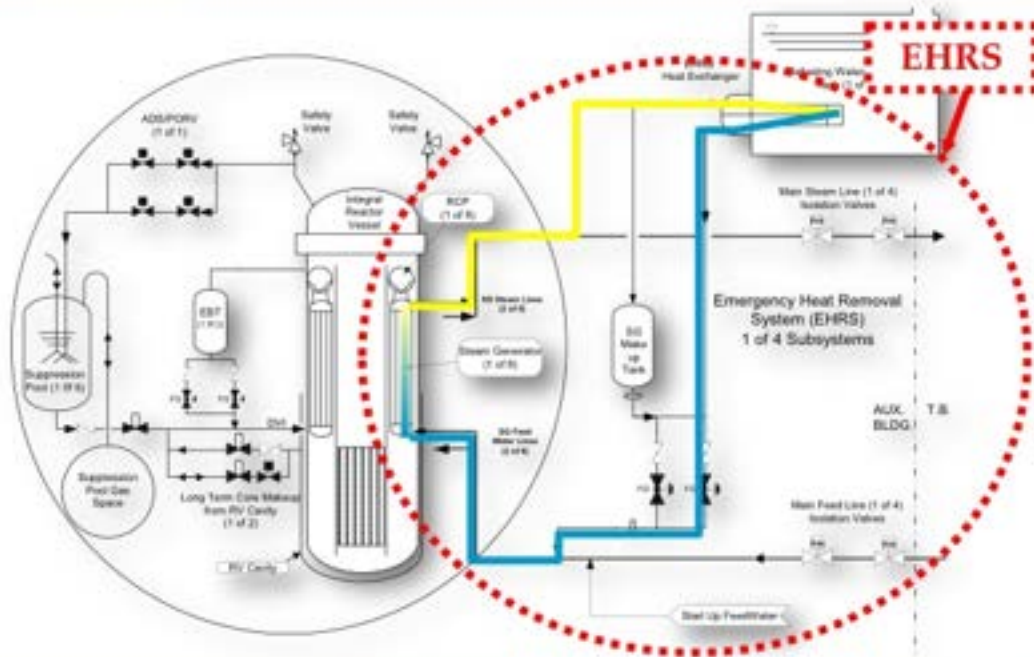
EHRS

Heat Exchanger

Refueling Water

ADS/PORV (1 of 1)

Safety Valve

Safety Valve

Integral Reactor Vessel

RCP (1 of 8)

Main Steam Line (1 of 4) Isolation Valves

EBT (1 of 2)

SG Steam Line (1 of 8)

Steam Generator (1 of 8)

SG Make up Tank

Emergency Heat Removal System (EHRS) 1 of 4 Subsystems

Suppression Pool (1 of 8)

SG Feed Water Lines (1 of 8)

AUX. BLDG.

T.B.

Suppression Pool Gas Space

Long Term Core Makeup from RV Cavity (1 of 2)

Main Feed Line (1 of 4) Isolation Valves

RV Cavity

Start Up FeedWater